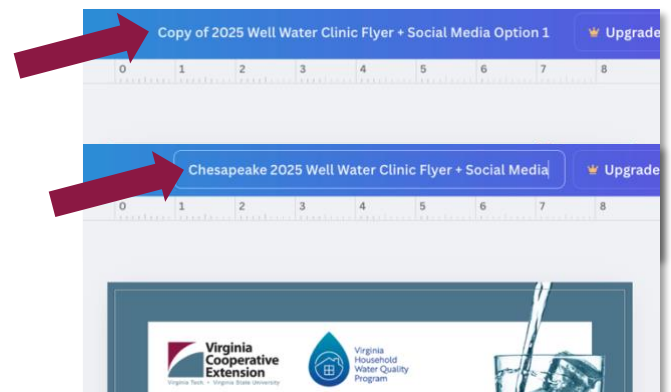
Copy of 2025 Well Water Clinic Flyer + Social Media Option 1

Upgrade

0 1 2 3 4 5 6 7 8

Chesapeake 2025 Well Water Clinic Flyer + Social Media

Upgrade

0 1 2 3 4 5 6 7 8

Virginia Cooperative Extension
Virginia Tech • Virginia State University

Virginia Household Water Quality Program